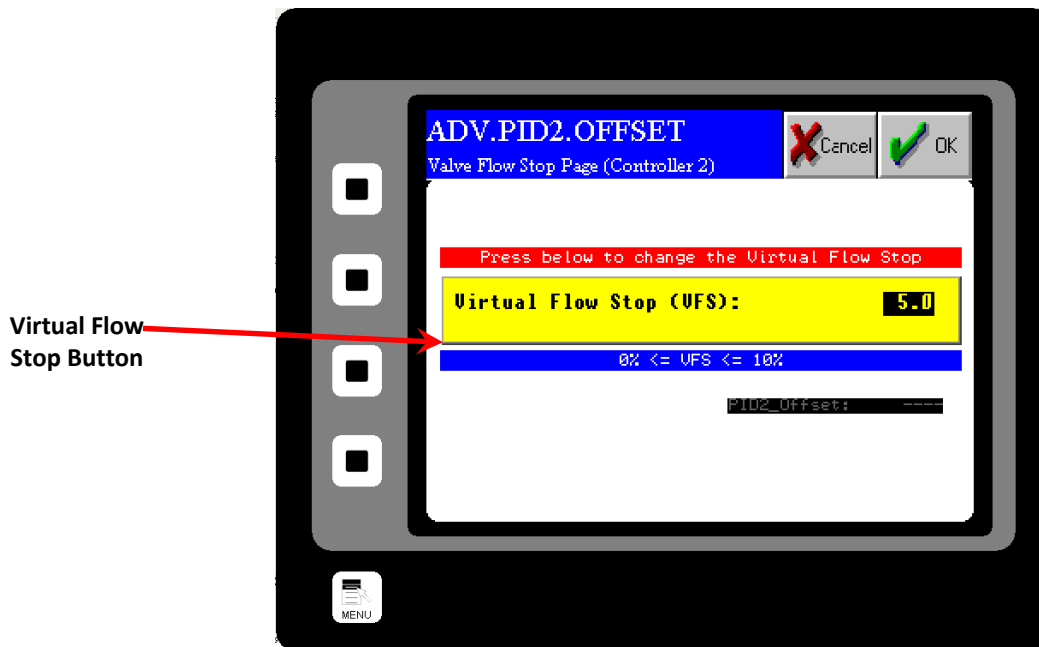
Virtual Flow Stop Button

ADV.PID2.OFFSET
Valve Flow Stop Page (Controller 2)

Cancel

OK

Press below to change the Virtual Flow Stop

Virtual Flow Stop (VFS): 5.0

0% <= VFS <= 10%

PID2_Offset: -----

MENU